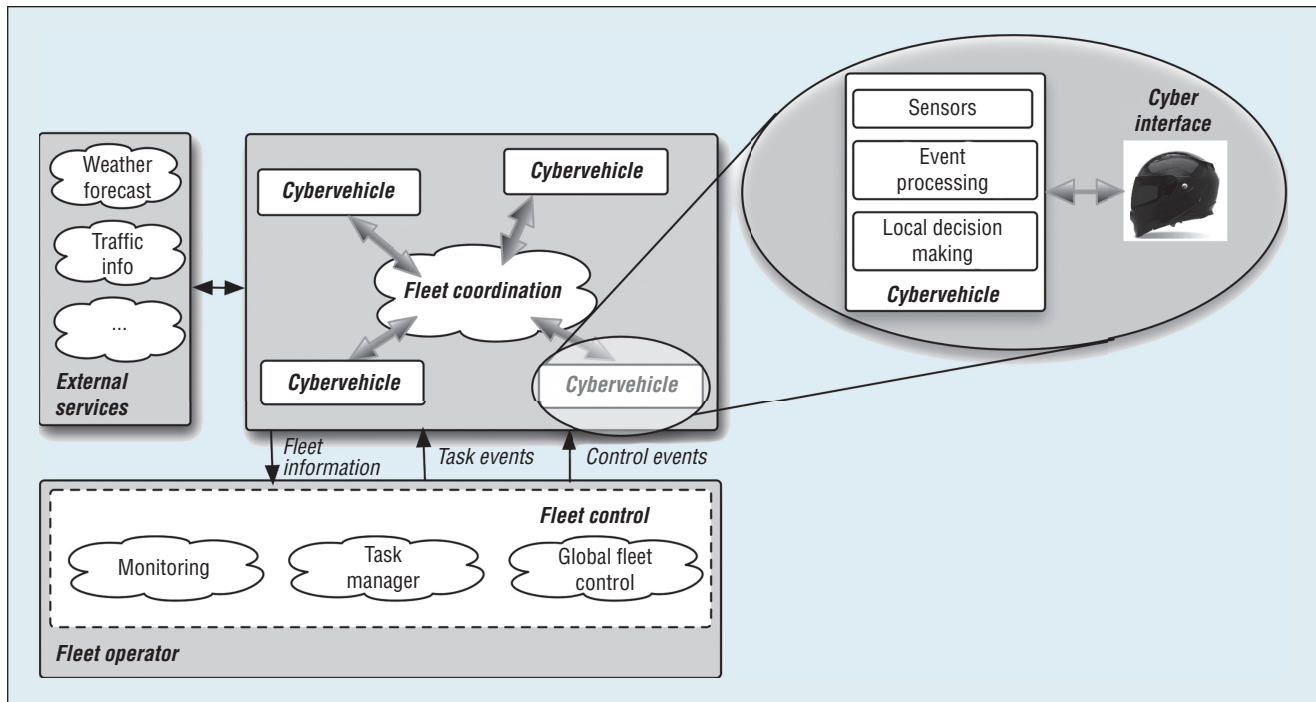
Weather forecast

Traffic info

...

External services

Cybervehicle

Cybervehicle

Fleet coordination

Cybervehicle

Cybervehicle

Sensors

Event processing

Local decision making

Cybervehicle

Cyber interface

Fleet information

Task events

Control events

Fleet control

Monitoring

Task manager

Global fleet control

Fleet operator